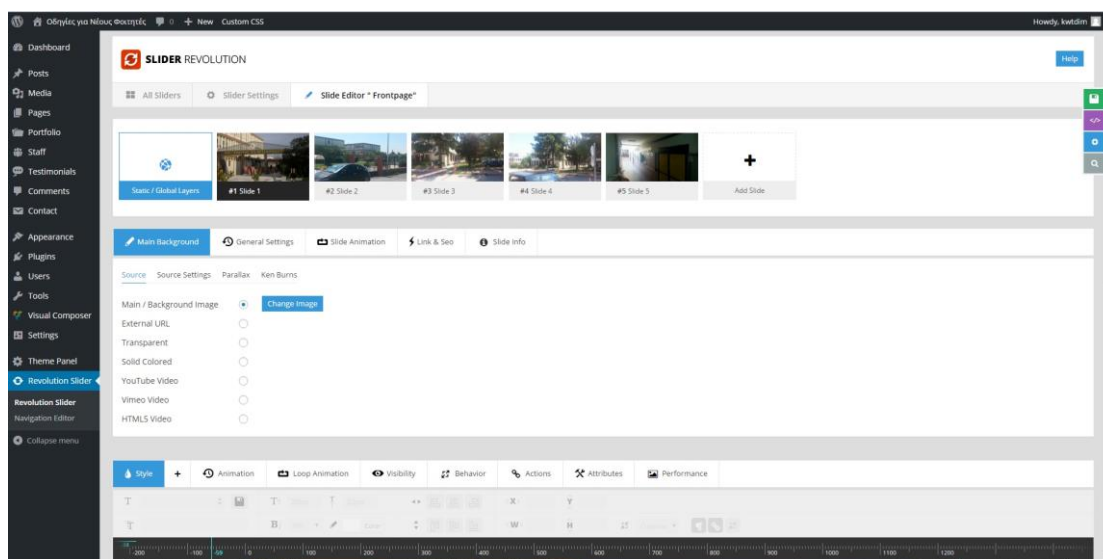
Οδηγίες για Νέους Φοιτητές 0 + New Custom CSS
Howdy, kwtdim

Dashboard
Posts
Media
Pages
Portfolio
Staff
Testimonials
Comments
Contact
Appearance
Plugins
Users
Tools
Visual Composer
Settings
Theme Panel
Revolution Slider
Revolution Slider
Navigation Editor
Collapse menu

SLIDER REVOLUTION
Help

All Sliders
Slider Settings
Slide Editor " Frontpage"

Static / Global Layers
#1 Slide 1
#2 Slide 2
#3 Slide 3
#4 Slide 4
#5 Slide 5
+
Add Slide

Main Background
General Settings
Slide Animation
Link & Seo
Slide Info

Source
Source Settings
Parallax
Ken Burns

Main / Background Image
Change Image
External URL
Transparent
Solid Colored
YouTube Video
Vimeo Video
HTML5 Video

Style
+
Animation
Loop Animation
Visibility
Behavior
Actions
Attributes
Performance

-200 -100 -50 0 100 200 300 400 500 600 700 800 900 1000 1100 1200